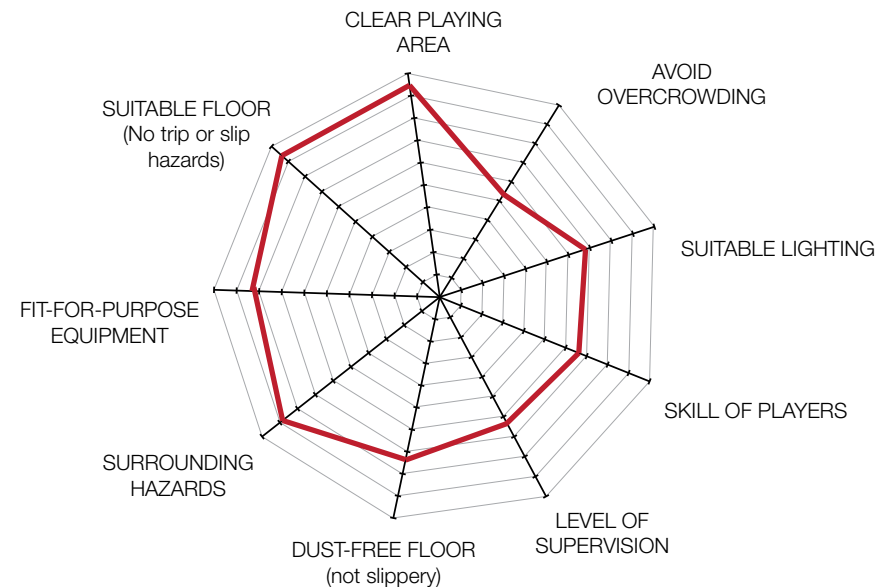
CLEAR PLAYING AREA

AVOID OVERCROWDING

SUITABLE LIGHTING

SKILL OF PLAYERS

LEVEL OF SUPERVISION

DUST-FREE FLOOR (not slippery)

SURROUNDING HAZARDS

FIT-FOR-PURPOSE EQUIPMENT

SUITABLE FLOOR (No trip or slip hazards)